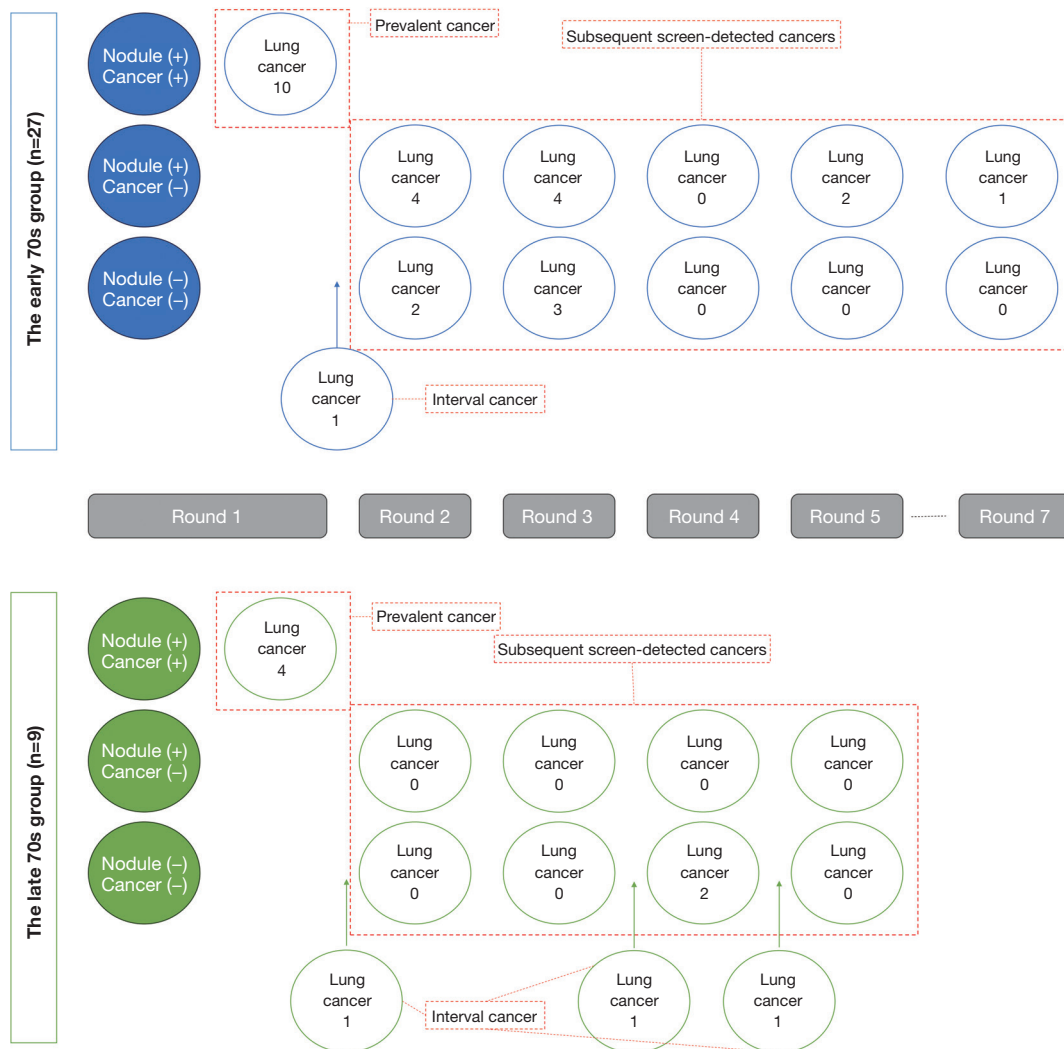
The early 70s group (n=27)

Nodule (+) Cancer (+)

Nodule (+) Cancer (–)

Nodule (–) Cancer (–)

Prevalent cancer

Lung cancer 10

Subsequent screen-detected cancers

Lung cancer 4

Lung cancer 4

Lung cancer 0

Lung cancer 2

Lung cancer 1

Lung cancer 2

Lung cancer 3

Lung cancer 0

Lung cancer 0

Lung cancer 0

Lung cancer 1

Interval cancer

Round 1

Round 2

Round 3

Round 4

Round 5

Round 7

The late 70s group (n=9)

Nodule (+) Cancer (+)

Nodule (+) Cancer (–)

Nodule (–) Cancer (–)

Prevalent cancer

Lung cancer 4

Subsequent screen-detected cancers

Lung cancer 0

Lung cancer 0

Lung cancer 0

Lung cancer 0

Lung cancer 0

Lung cancer 0

Lung cancer 2

Lung cancer 0

Lung cancer 1

Interval cancer

Lung cancer 1

Lung cancer 1